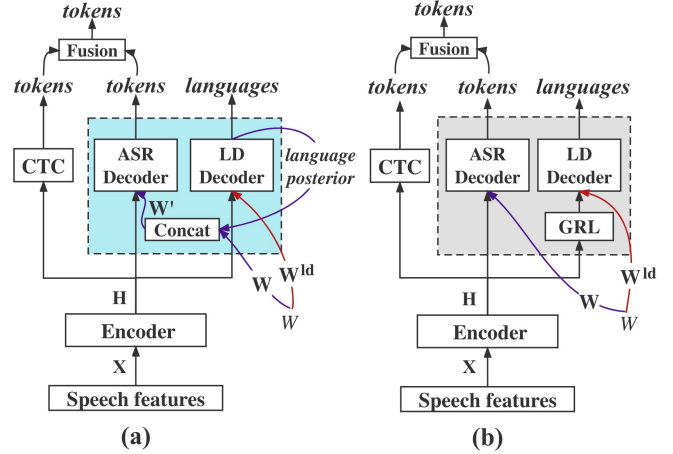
tokens
Fusion
tokens
tokens
languages
CTC
ASR Decoder
LD Decoder
language posterior
W'
Concat
H
W
$W^{ld}$
W
Encoder
X
Speech features
(a)

tokens
Fusion
tokens
tokens
languages
CTC
ASR Decoder
LD Decoder
GRL
H
$W^{ld}$
W
W
Encoder
X
Speech features
(b)